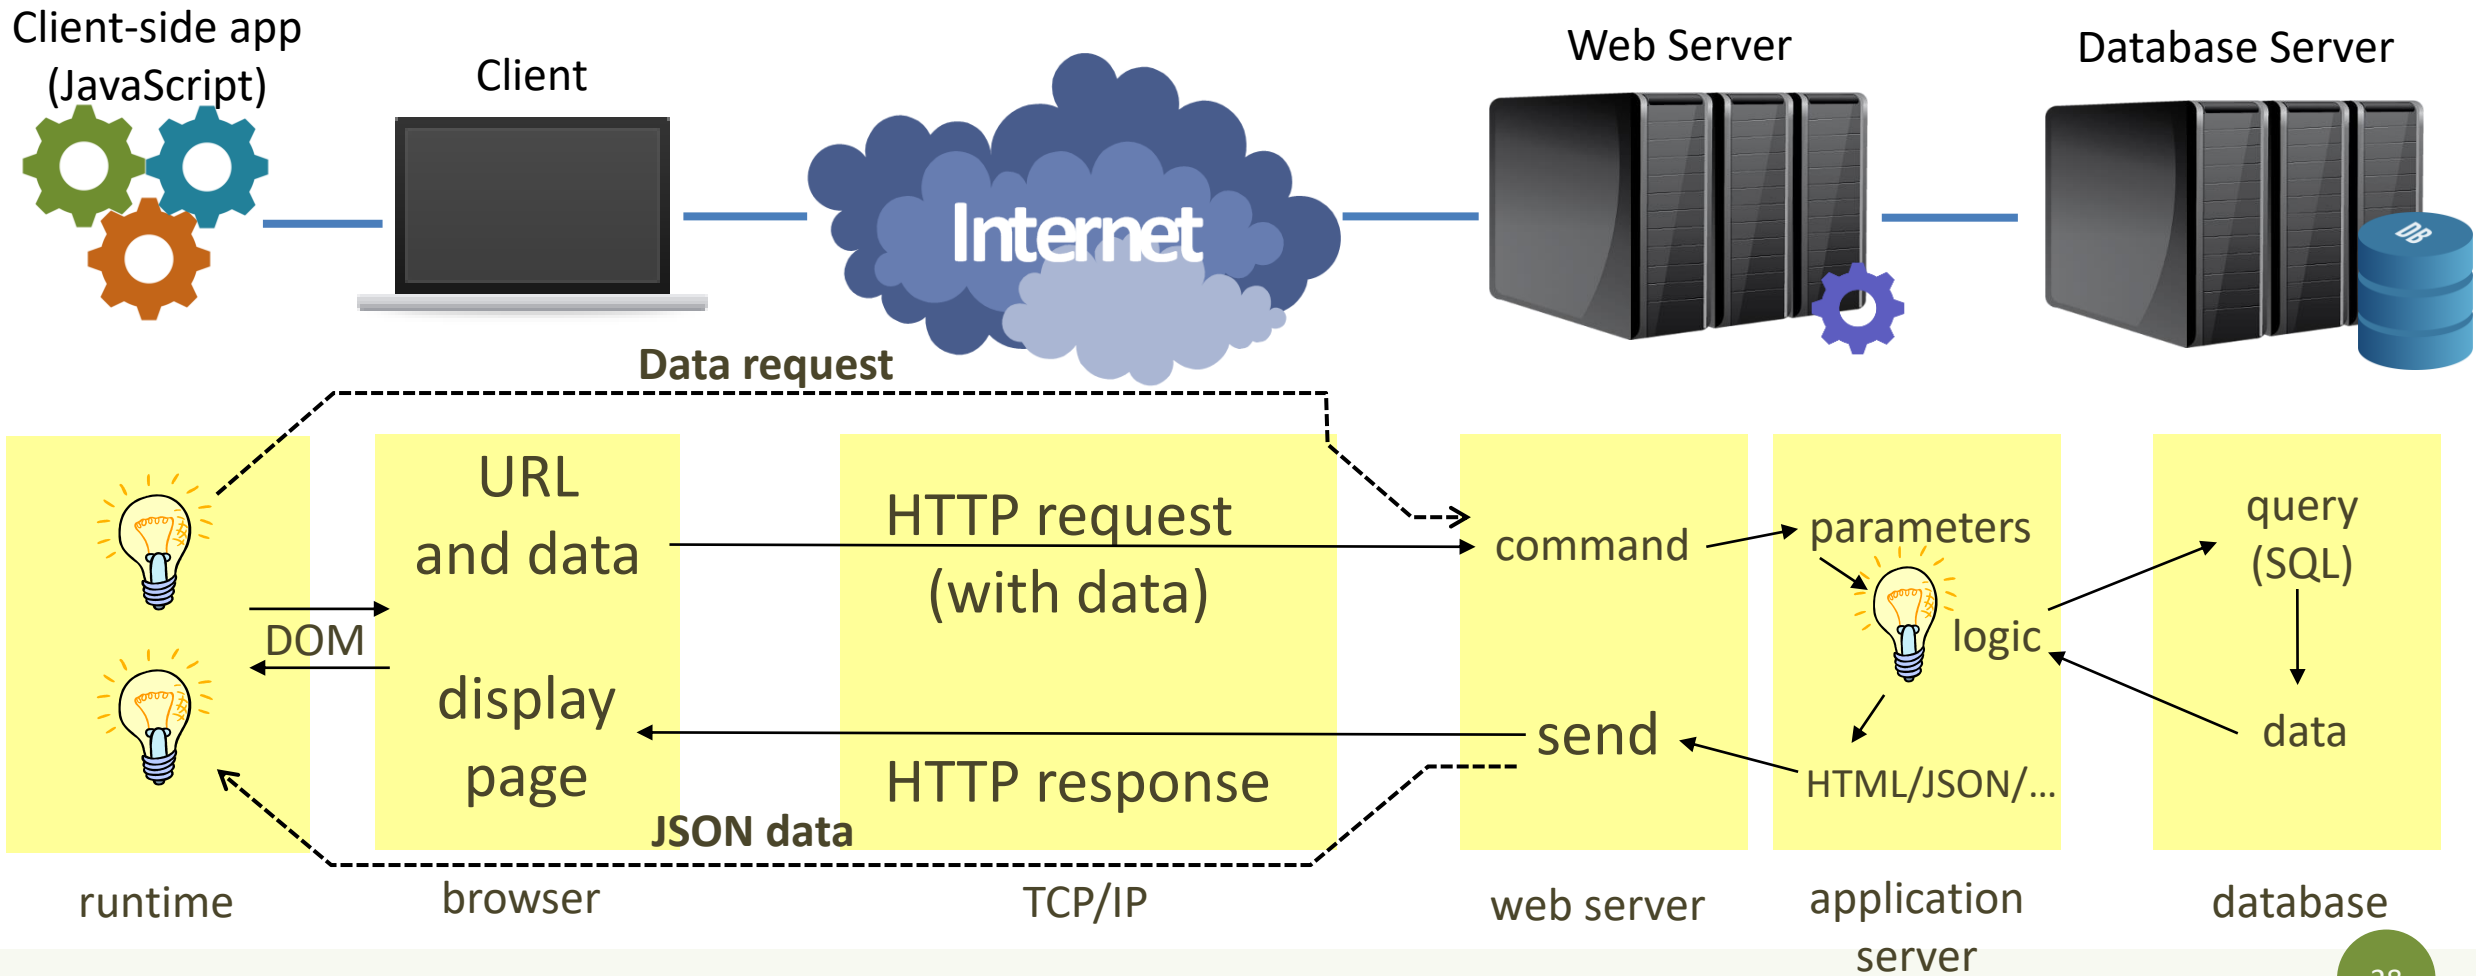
Client-side app (JavaScript)

Client

Internet

Web Server

Database Server

DB

Data request

URL
and data

HTTP request
(with data)

command

parameters

query
(SQL)

DOM

logic

display
page

send

data

HTTP response

HTML/JSON/...

JSON data

runtime

browser

TCP/IP

web server

application server

database

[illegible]